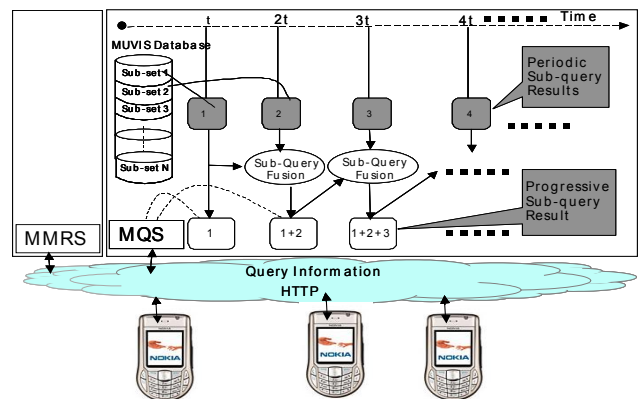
t
2t
3t
4t
Time
MUVIS Database
Sub-set 1
Sub-set 2
Sub-set 3
Sub-set N
1
2
3
4
Periodic Sub-query Results
Sub-Query Fusion
Sub-Query Fusion
Progressive Sub-query Result
MMRS
MQS
1
1+2
1+2+3
Query Information
HTTP
NOKIA
NOKIA
NOKIA